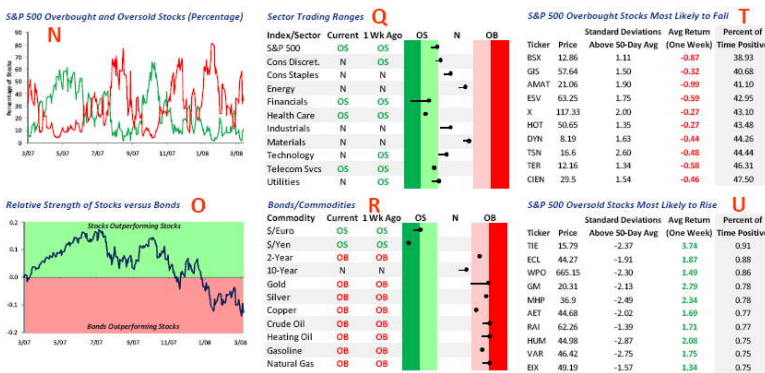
S&P 500 Overbought and Oversold Stocks (Percentage)

N

90, 80, 70, 60, 50, 40, 30, 20, 10, 0

Percentage of Stocks

3/07, 5/07, 7/07, 9/07, 11/07, 1/08, 3/08

Sector Trading Ranges

Q

| Index/Sector | Current | 1 Wk Ago |
|---|---|---|
| S&P 500 | OS | OS |
| Cons Discret. | OS | OS |
| Cons Staples | N | N |
| Energy | N | N |
| Financials | OS | OS |
| Health Care | OS | OS |
| Industrials | N | N |
| Materials | N | N |
| Technology | N | OS |
| Telecom Svcs | OS | OS |
| Utilities | N | OS |

OS N OB

S&P 500 Overbought Stocks Most Likely to Fall

T

| Ticker | Price | Standard Deviations Above 50-Day Avg | Avg Return (One Week) | Percent of Time Positive |
|---|---|---|---|---|
| BSX | 12.86 | 1.11 | -0.87 | 38.93 |
| GIS | 57.64 | 1.50 | -0.32 | 40.68 |
| AMAT | 21.06 | 1.90 | -0.99 | 41.10 |
| ESV | 63.25 | 1.75 | -0.59 | 42.95 |
| X | 117.33 | 2.00 | -0.27 | 43.10 |
| HOT | 50.65 | 1.35 | -0.27 | 43.48 |
| DYN | 8.19 | 1.63 | -0.44 | 44.26 |
| TSN | 16.6 | 2.60 | -0.48 | 44.44 |
| TER | 12.16 | 1.34 | -0.58 | 46.31 |
| CIEN | 29.5 | 1.54 | -0.46 | 47.50 |

Relative Strength of Stocks versus Bonds

O

Stocks Outperforming Stocks

Bonds Outperforming Stocks

0.2, 0.1, 0, -0.1, -0.2

3/07, 5/07, 7/07, 9/07, 11/07, 1/08, 3/08

Bonds/Commodities

R

| Commodity | Current | 1 Wk Ago |
|---|---|---|
| $/Euro | OS | OS |
| $/Yen | OS | OS |
| 2-Year | OB | OB |
| 10-Year | N | N |
| Gold | OB | OB |
| Silver | OB | OB |
| Copper | OB | OB |
| Crude Oil | OB | OB |
| Heating Oil | OB | OB |
| Gasoline | OB | OB |
| Natural Gas | OB | OB |

OS N OB

S&P 500 Oversold Stocks Most Likely to Rise

U

| Ticker | Price | Standard Deviations Above 50-Day Avg | Avg Return (One Week) | Percent of Time Positive |
|---|---|---|---|---|
| TIE | 15.79 | -2.37 | 3.74 | 0.91 |
| ECL | 44.27 | -1.91 | 1.87 | 0.88 |
| WPO | 665.15 | -2.30 | 1.49 | 0.86 |
| GM | 20.31 | -2.13 | 2.79 | 0.78 |
| MHP | 36.9 | -2.49 | 2.34 | 0.78 |
| AET | 44.68 | -2.02 | 1.69 | 0.77 |
| RAI | 62.26 | -1.39 | 1.71 | 0.77 |
| HUM | 44.98 | -2.87 | 2.08 | 0.75 |
| VAR | 46.42 | -2.75 | 1.75 | 0.75 |
| EIX | 49.19 | -1.57 | 1.34 | 0.75 |